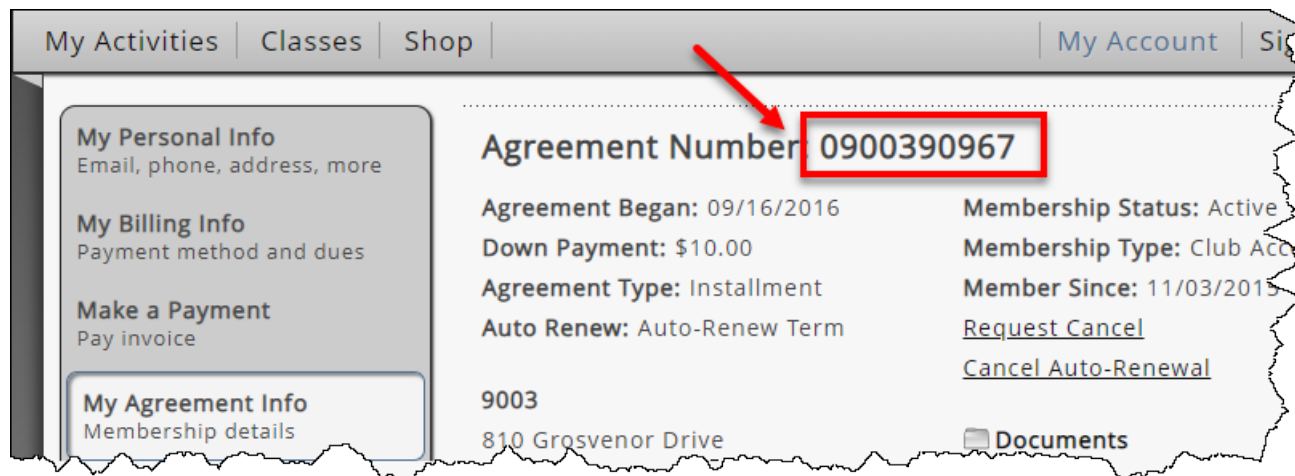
My Activities | Classes | Shop | My Account | Si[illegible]

My Personal Info
Email, phone, address, more

My Billing Info
Payment method and dues

Make a Payment
Pay invoice

My Agreement Info
Membership details

Agreement Number: 0900390967

Agreement Began: 09/16/2016
Down Payment: $10.00
Agreement Type: Installment
Auto Renew: Auto-Renew Term

Membership Status: Active
Membership Type: Club Acc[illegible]
Member Since: 11/03/2015
Request Cancel
Cancel Auto-Renewal

9003
810 Grosvenor Drive

Documents